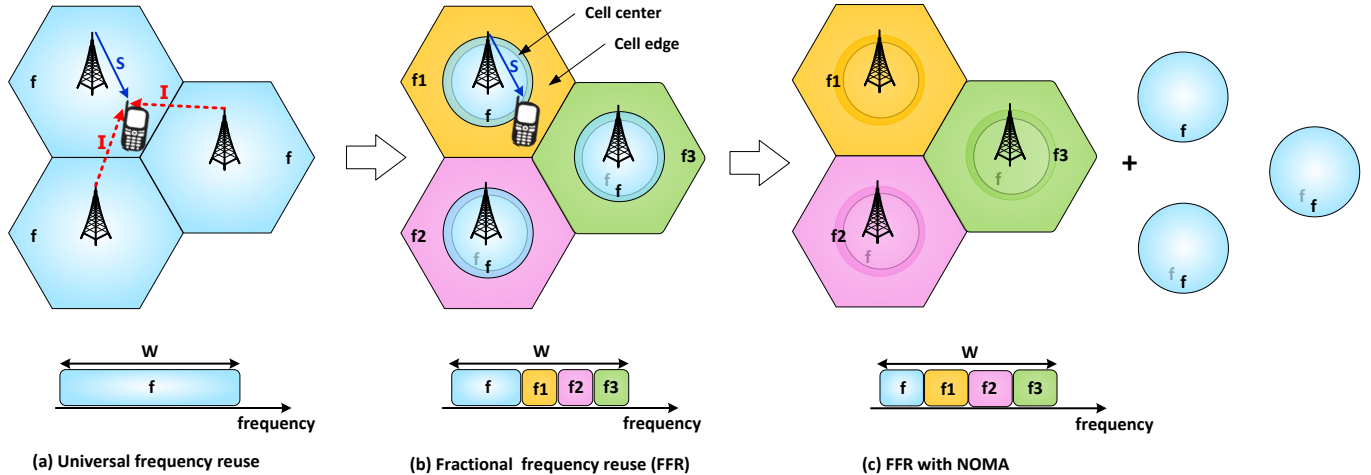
S
I
I
f
f
f

W
f
frequency

(a) Universal frequency reuse

Cell center
Cell edge
S
f1
f
f3
f
f
f2
f
f

W
f f1 f2 f3
frequency

(b) Fractional frequency reuse (FFR)

f1
f3
f
f2
f
+
f
f
f
f
f

W
f f1 f2 f3
frequency

(c) FFR with NOMA